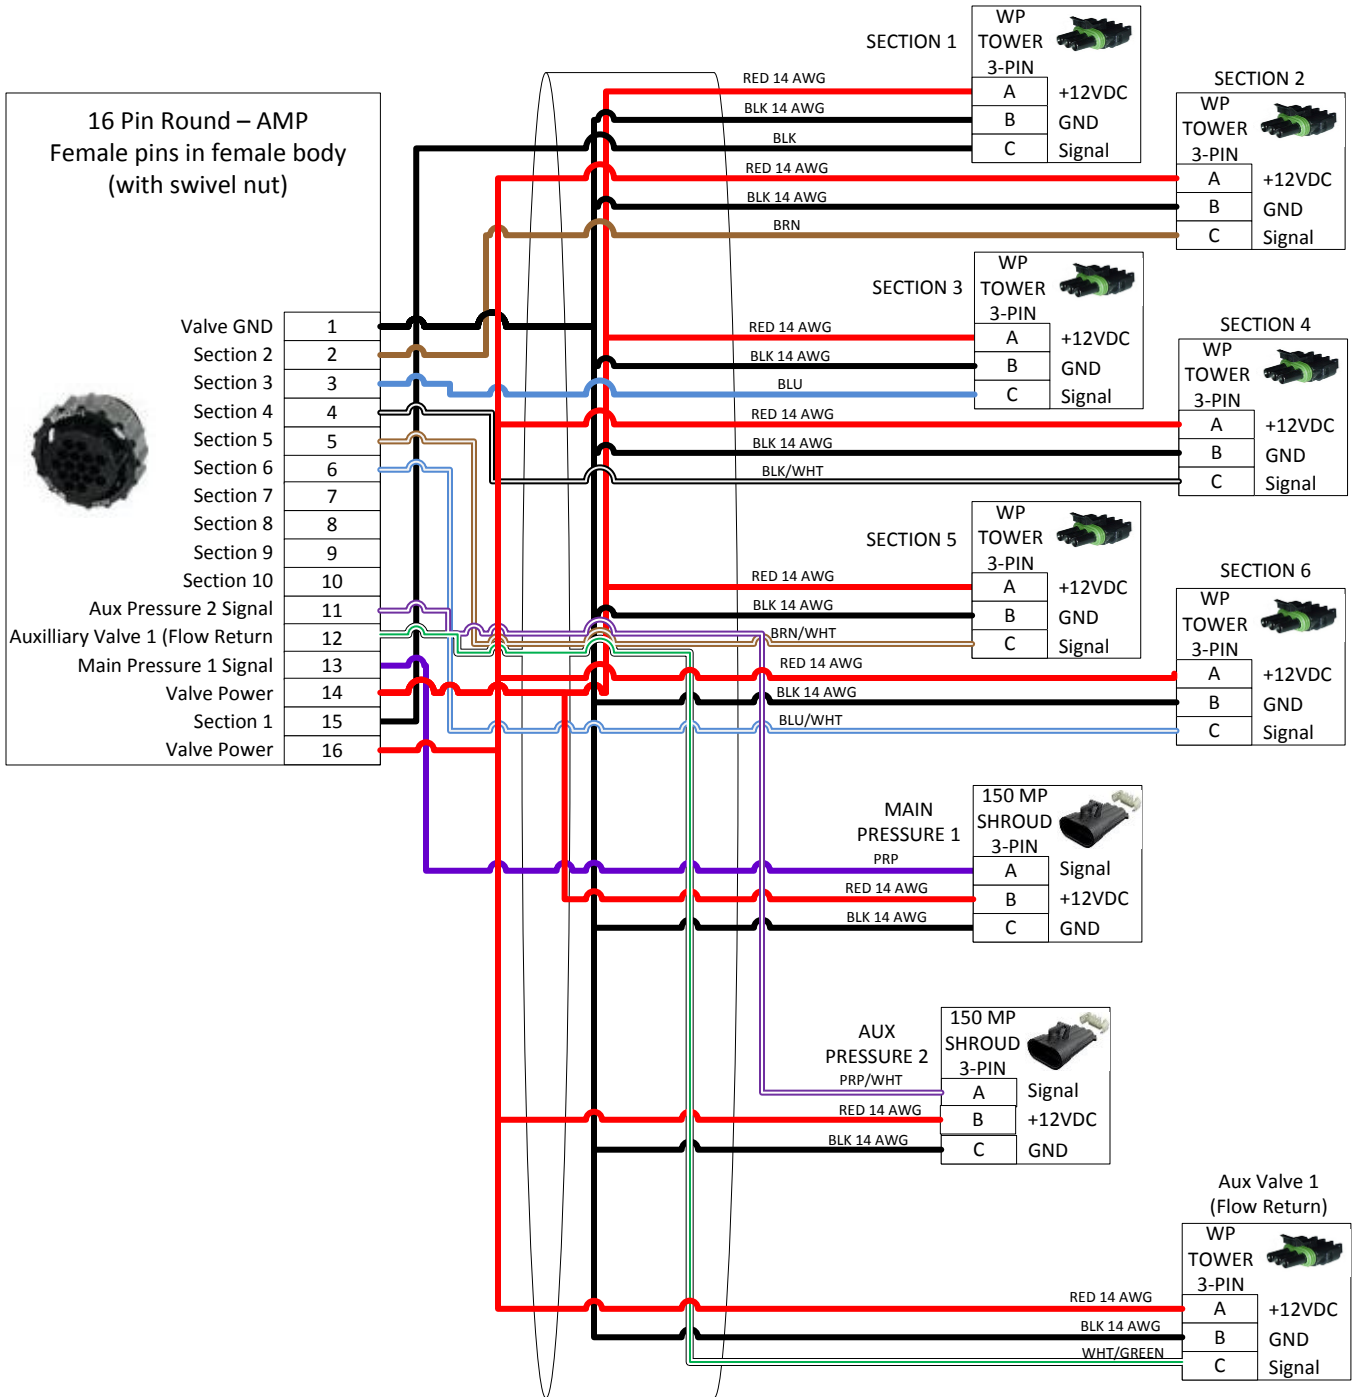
16 Pin Round – AMP
Female pins in female body
(with swivel nut)

| Valve GND | 1 |
|---|---|
| Section 2 | 2 |
| Section 3 | 3 |
| Section 4 | 4 |
| Section 5 | 5 |
| Section 6 | 6 |
| Section 7 | 7 |
| Section 8 | 8 |
| Section 9 | 9 |
| Section 10 | 10 |
| Aux Pressure 2 Signal | 11 |
| Auxilliary Valve 1 (Flow Return | 12 |
| Main Pressure 1 Signal | 13 |
| Valve Power | 14 |
| Section 1 | 15 |
| Valve Power | 16 |

SECTION 1
WP TOWER 3-PIN
RED 14 AWG
BLK 14 AWG
BLK

| A | +12VDC |
|---|---|
| B | GND |
| C | Signal |

SECTION 2
WP TOWER 3-PIN
RED 14 AWG
BLK 14 AWG
BRN

| A | +12VDC |
|---|---|
| B | GND |
| C | Signal |

SECTION 3
WP TOWER 3-PIN
RED 14 AWG
BLK 14 AWG
BLU

| A | +12VDC |
|---|---|
| B | GND |
| C | Signal |

SECTION 4
WP TOWER 3-PIN
RED 14 AWG
BLK 14 AWG
BLK/WHT

| A | +12VDC |
|---|---|
| B | GND |
| C | Signal |

SECTION 5
WP TOWER 3-PIN
RED 14 AWG
BLK 14 AWG
BRN/WHT

| A | +12VDC |
|---|---|
| B | GND |
| C | Signal |

SECTION 6
WP TOWER 3-PIN
RED 14 AWG
BLK 14 AWG
BLU/WHT

| A | +12VDC |
|---|---|
| B | GND |
| C | Signal |

MAIN PRESSURE 1
150 MP SHROUD 3-PIN
PRP
RED 14 AWG
BLK 14 AWG

| A | Signal |
|---|---|
| B | +12VDC |
| C | GND |

AUX PRESSURE 2
150 MP SHROUD 3-PIN
PRP/WHT
RED 14 AWG
BLK 14 AWG

| A | Signal |
|---|---|
| B | +12VDC |
| C | GND |

Aux Valve 1
(Flow Return)
WP TOWER 3-PIN
RED 14 AWG
BLK 14 AWG
WHT/GREEN

| A | +12VDC |
|---|---|
| B | GND |
| C | Signal |